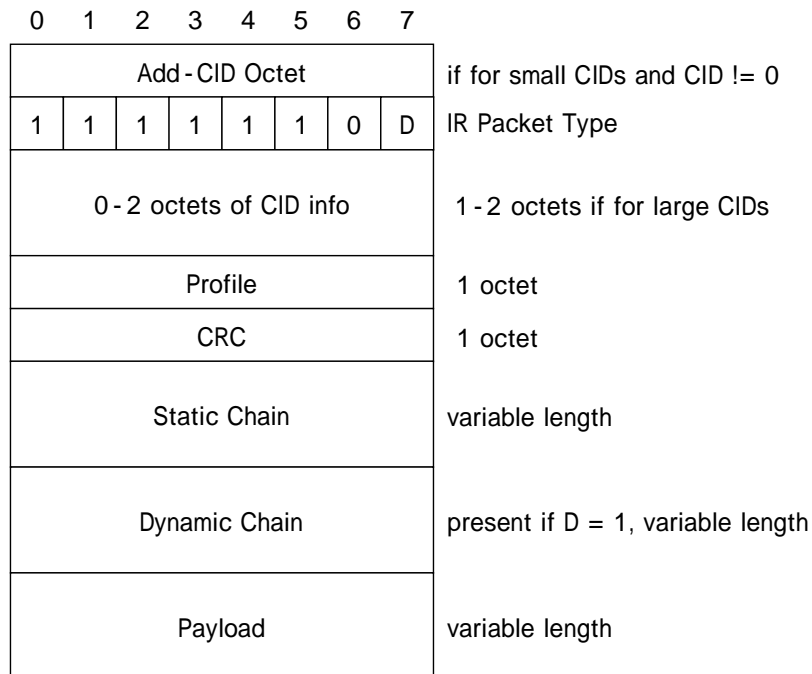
0 1 2 3 4 5 6 7

| Add-CID Octet | if for small CIDs and CID != 0 |
|---|---|
| 1 1 1 1 1 1 0 D | IR Packet Type |
| 0-2 octets of CID info | 1-2 octets if for large CIDs |
| Profile | 1 octet |
| CRC | 1 octet |
| Static Chain | variable length |
| Dynamic Chain | present if D = 1, variable length |
| Payload | variable length |